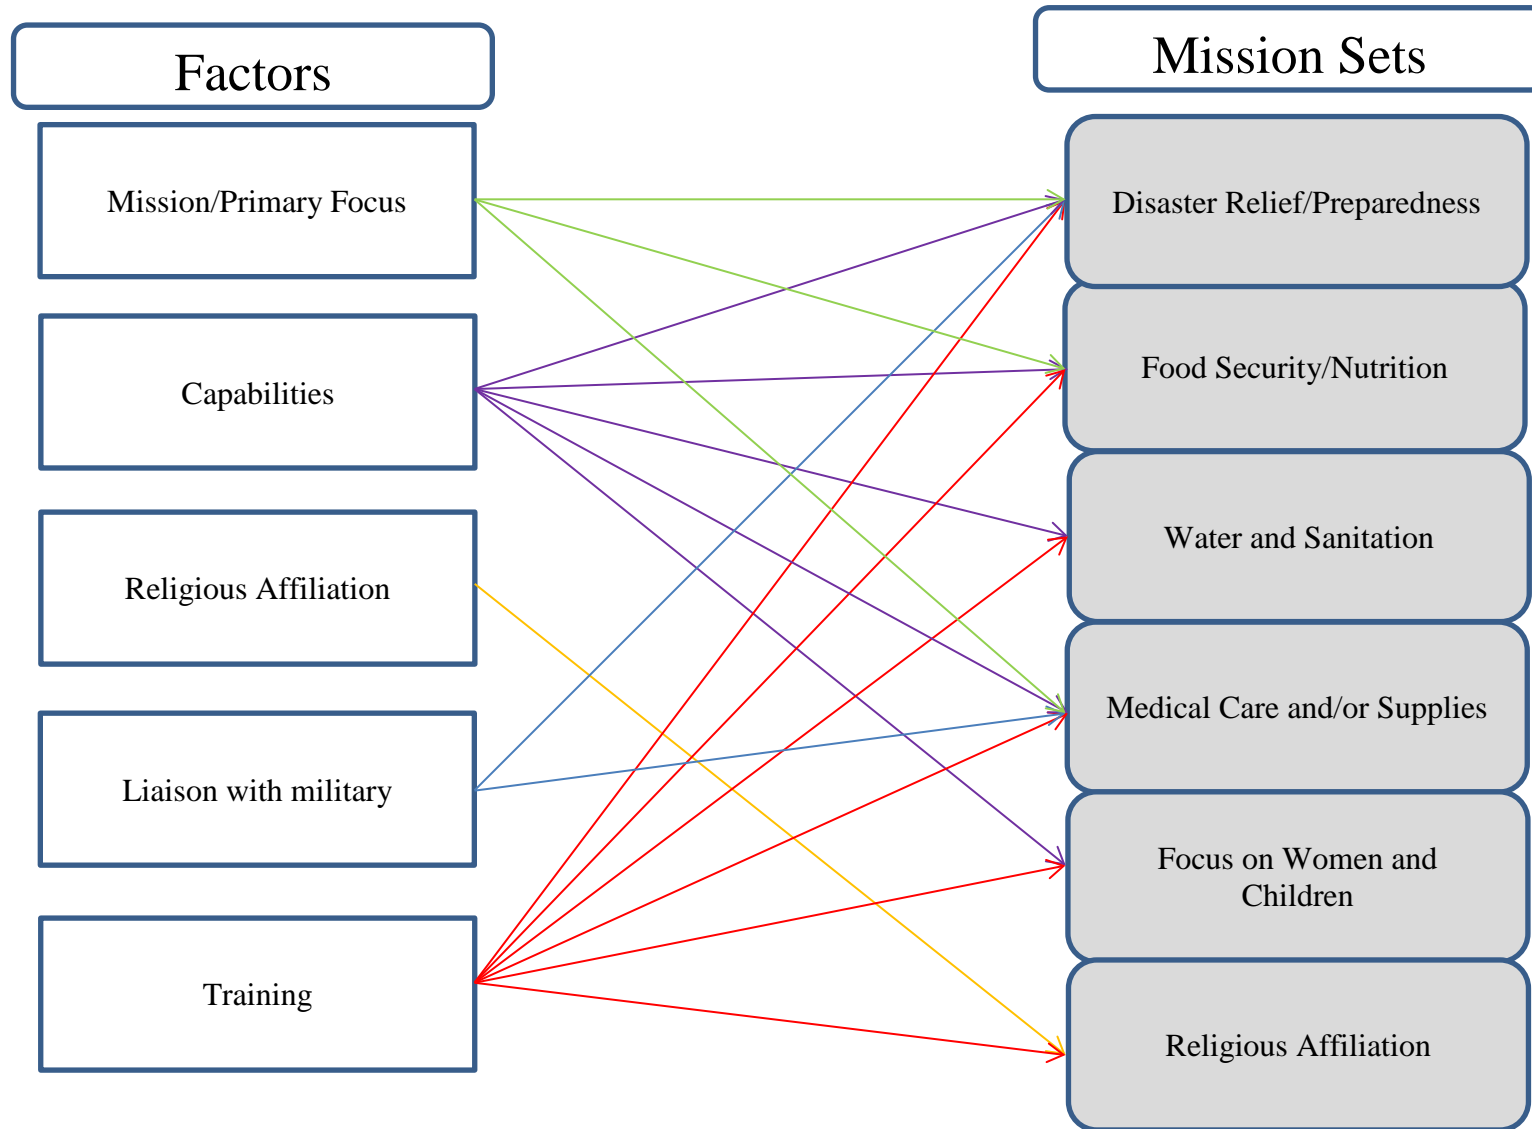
Factors

Mission/Primary Focus

Capabilities

Religious Affiliation

Liaison with military

Training

Mission Sets

Disaster Relief/Preparedness

Food Security/Nutrition

Water and Sanitation

Medical Care and/or Supplies

Focus on Women and Children

Religious Affiliation